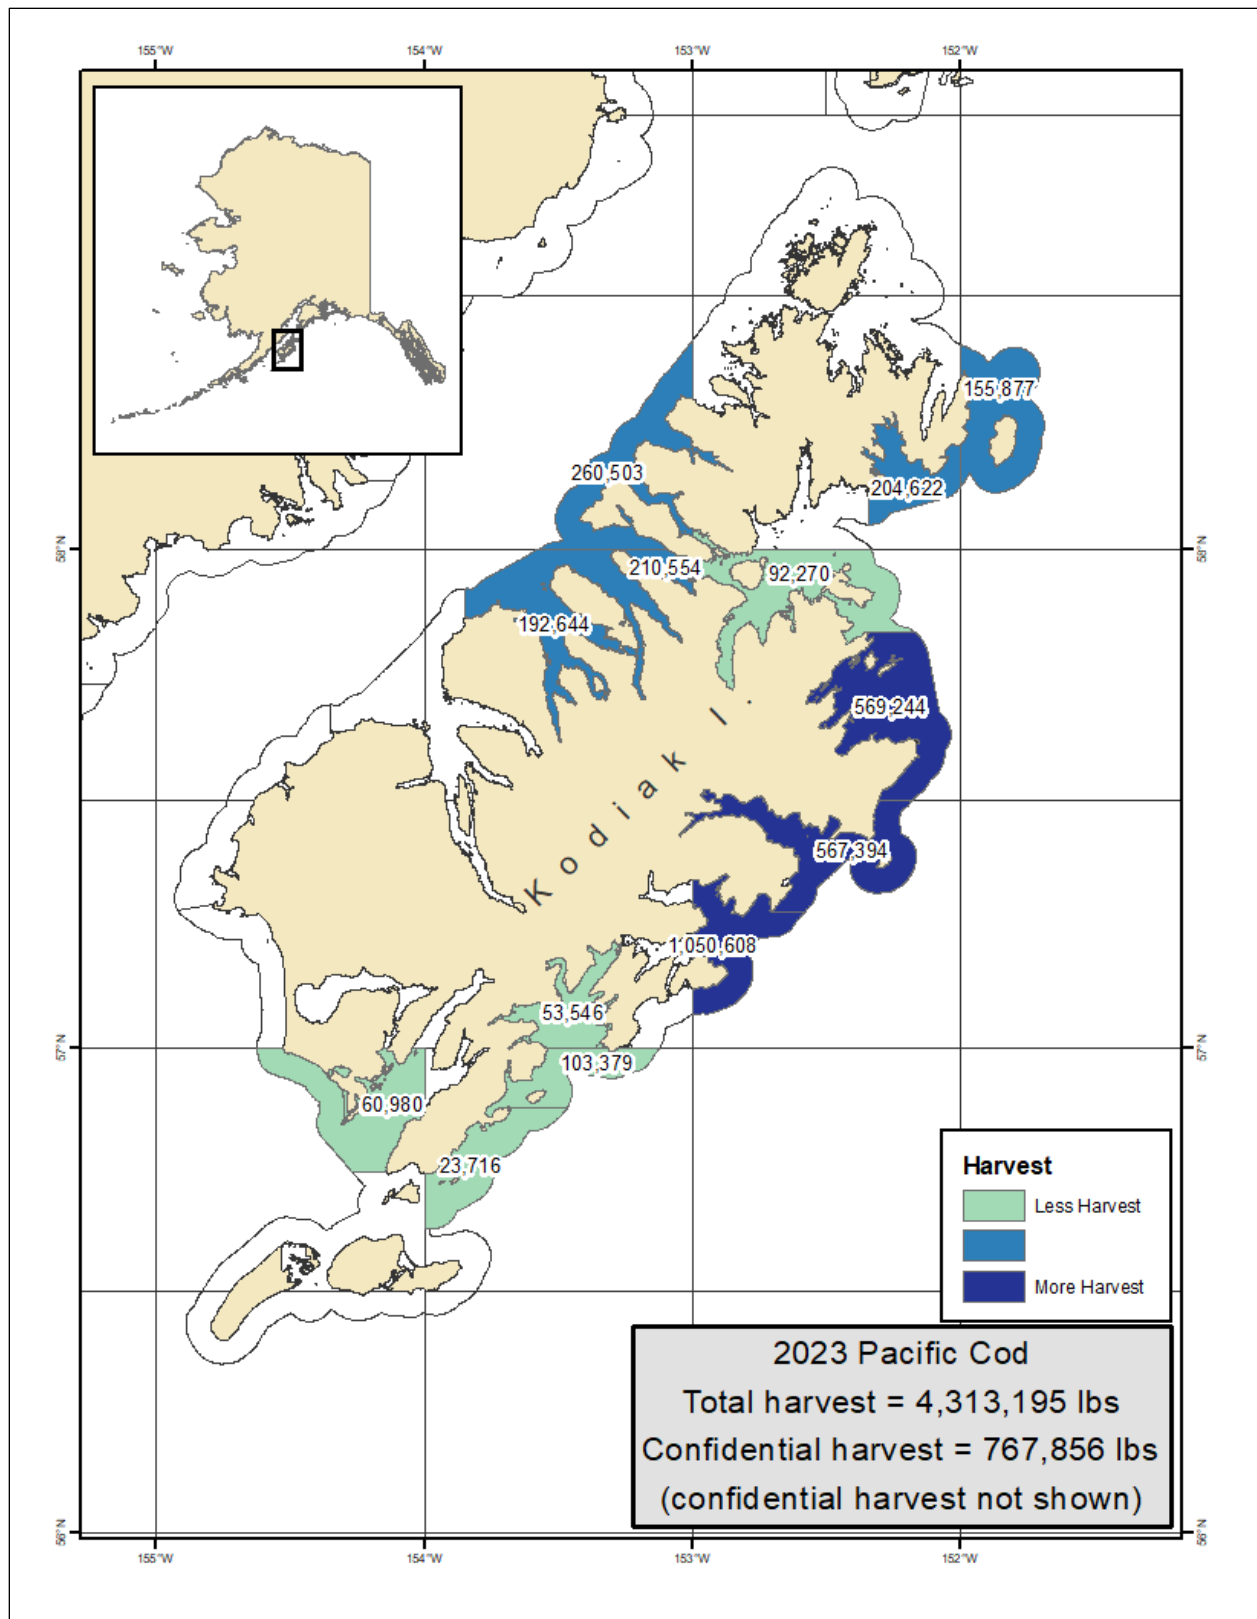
155°W
154°W
153°W
152°W

58°N
58°N
57°N
57°N
56°N
56°N

155,877
260,503
204,622
210,554
92,270
192,644
569,244
Kodiak I.
567,394
1,050,608
53,546
103,379
60,980
23,716

Harvest
Less Harvest
More Harvest

2023 Pacific Cod
Total harvest = 4,313,195 lbs
Confidential harvest = 767,856 lbs
(confidential harvest not shown)

155°W
154°W
153°W
152°W